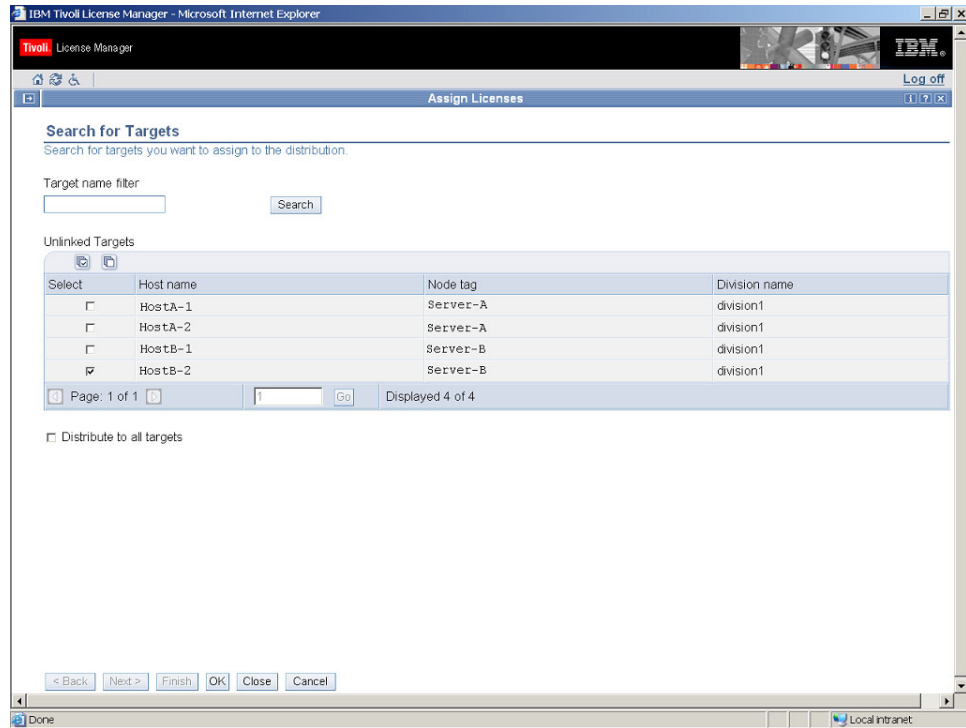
IBM Tivoli License Manager - Microsoft Internet Explorer

Tivoli. License Manager

IBM.

Log off

Assign Licenses

Search for Targets

Search for targets you want to assign to the distribution.

Target name filter

Search

Unlinked Targets

| Select | Host name | Node tag | Division name |
|---|---|---|---|
| ☐ | HostA-1 | Server-A | division1 |
| ☐ | HostA-2 | Server-A | division1 |
| ☐ | HostB-1 | Server-B | division1 |
| ☑ | HostB-2 | Server-B | division1 |

Page: 1 of 1 1 Go Displayed 4 of 4

☐ Distribute to all targets

< Back Next > Finish OK Close Cancel

Done

Local intranet